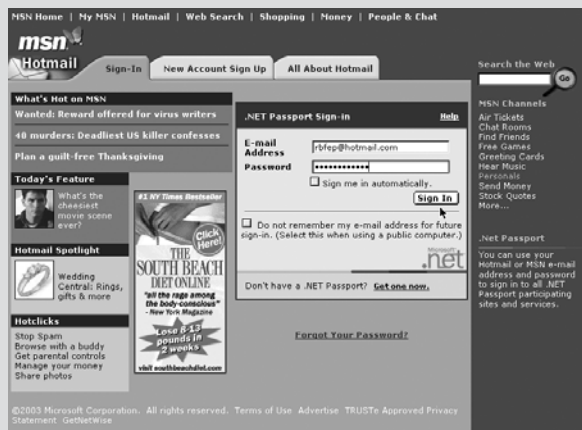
MSN Home | My MSN | Hotmail | Web Search | Shopping | Money | People & Chat

msn Hotmail

Sign-In | New Account Sign Up | All About Hotmail

What's Hot on MSN

Wanted: Reward offered for virus writers

40 murders: Deadliest US killer confesses

Plan a guilt-free Thanksgiving

Today's Feature

What's the cheesiest movie scene ever?

#1 NY Times Bestseller

Click Here!

THE SOUTH BEACH DIET ONLINE

"all the rage among the body-conscious" - New York Magazine

Lose 8-13 pounds in 2 weeks

visit southbeachdiet.com

Hotmail Spotlight

Wedding Central: Rings, gifts & more

Hotclicks

Stop Spam
Browse with a buddy
Get parental controls
Manage your money
Share photos

.NET Passport Sign-in

Help

E-mail Address rbfep@hotmail.com

Password ••••••••••••

Sign me in automatically.

Sign In

Do not remember my e-mail address for future sign-in. (Select this when using a public computer.)

Microsoft .net

Don't have a .NET Passport? Get one now.

Forgot Your Password?

Search the Web

Go

MSN Channels

Air Tickets
Chat Rooms
Find Friends
Free Games
Greeting Cards
Hear Music
Personals
Send Money
Stock Quotes
More...

.Net Passport

You can use your Hotmail or MSN e-mail address and password to sign in to all .NET Passport participating sites and services.

©2003 Microsoft Corporation. All rights reserved. Terms of Use Advertise TRUSTe Approved Privacy Statement GetNetWise